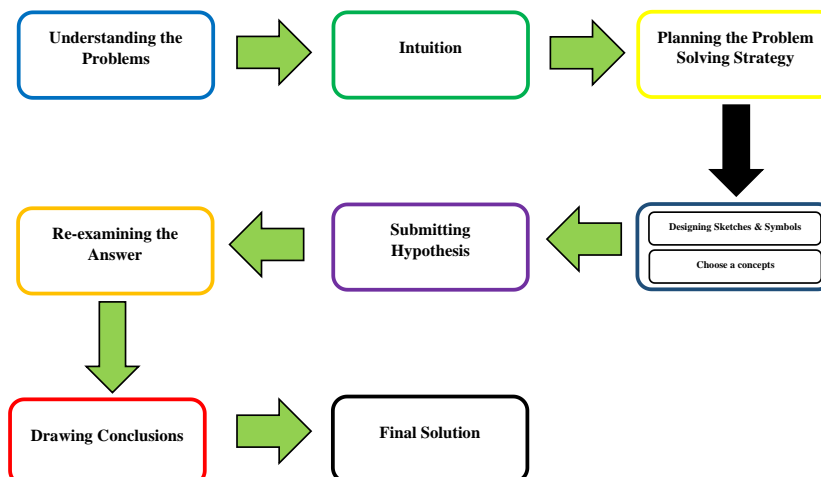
Understanding the Problems

Intuition

Planning the Problem Solving Strategy

Designing Sketches & Symbols

Choose a concepts

Submitting Hypothesis

Re-examining the Answer

Drawing Conclusions

Final Solution